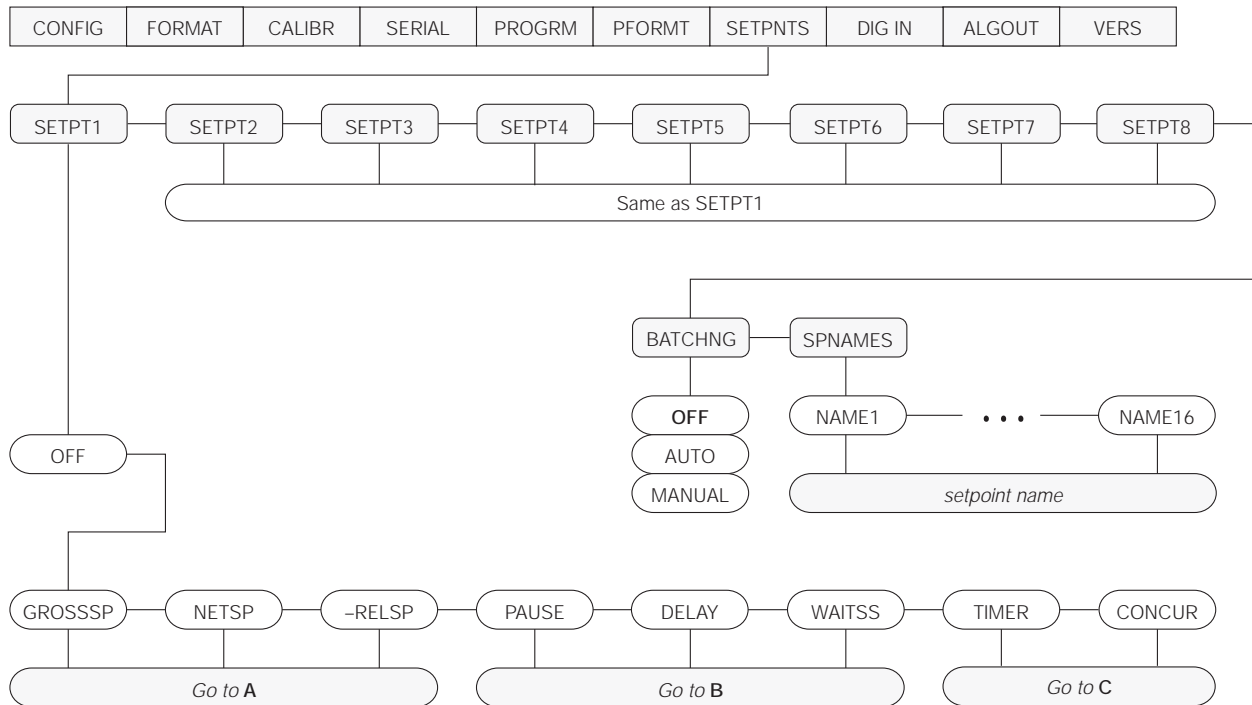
CONFIG FORMAT CALIBR SERIAL PROGRM PFORMT SETPNTS DIG IN ALGOUT VERS

SETPT1 SETPT2 SETPT3 SETPT4 SETPT5 SETPT6 SETPT7 SETPT8

Same as SETPT1

BATCHNG SPNAMES

OFF
AUTO
MANUAL

NAME1 • • • NAME16

*setpoint name*

OFF

GROSSSP NETSP –RELSP PAUSE DELAY WAITSS TIMER CONCUR

*Go to* **A**

*Go to* **B**

*Go to* **C**